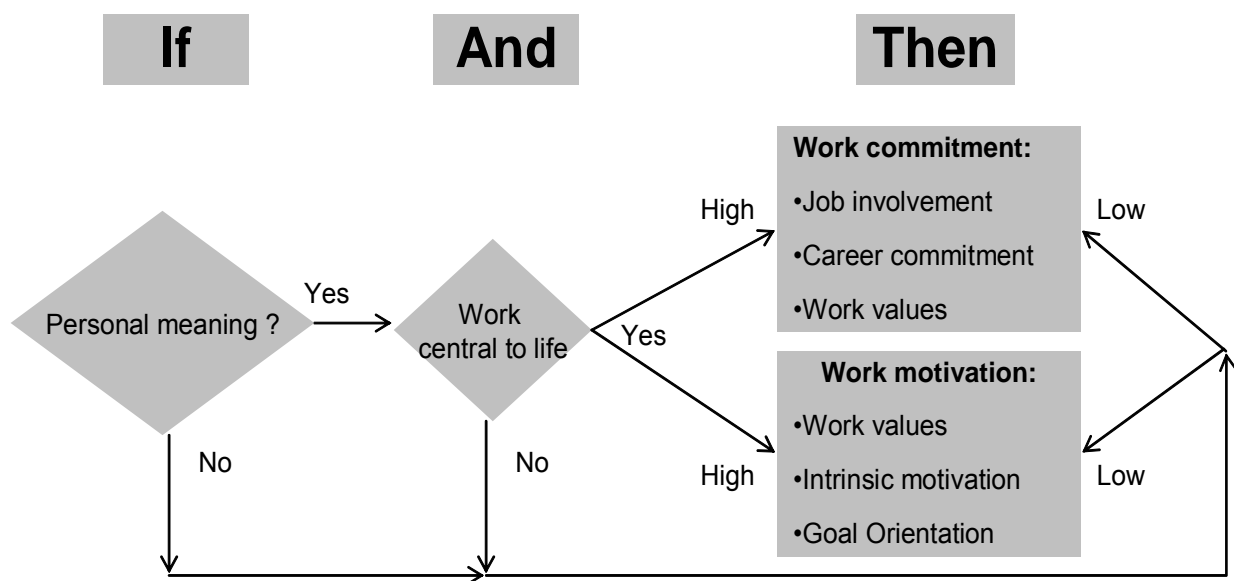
If

And

Then

Personal meaning ?

Yes

Work central to life

Yes

No

No

High

Work commitment:
•Job involvement
•Career commitment
•Work values

Low

Work motivation:
•Work values
•Intrinsic motivation
•Goal Orientation

High

Low